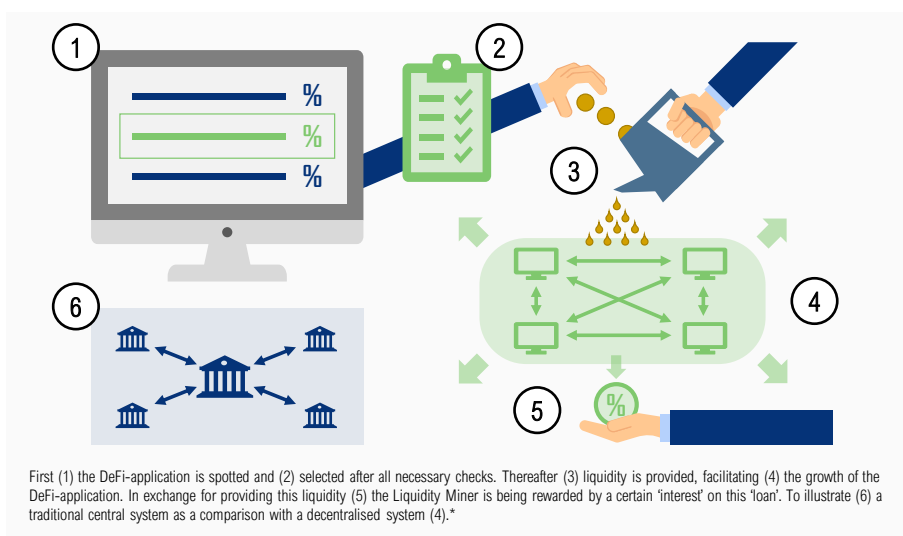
1

%

%

%

2

3

4

5

%

6

First (1) the DeFi-application is spotted and (2) selected after all necessary checks. Thereafter (3) liquidity is provided, facilitating (4) the growth of the DeFi-application. In exchange for providing this liquidity (5) the Liquidity Miner is being rewarded by a certain ‘interest’ on this ‘loan’. To illustrate (6) a traditional central system as a comparison with a decentralised system (4).*